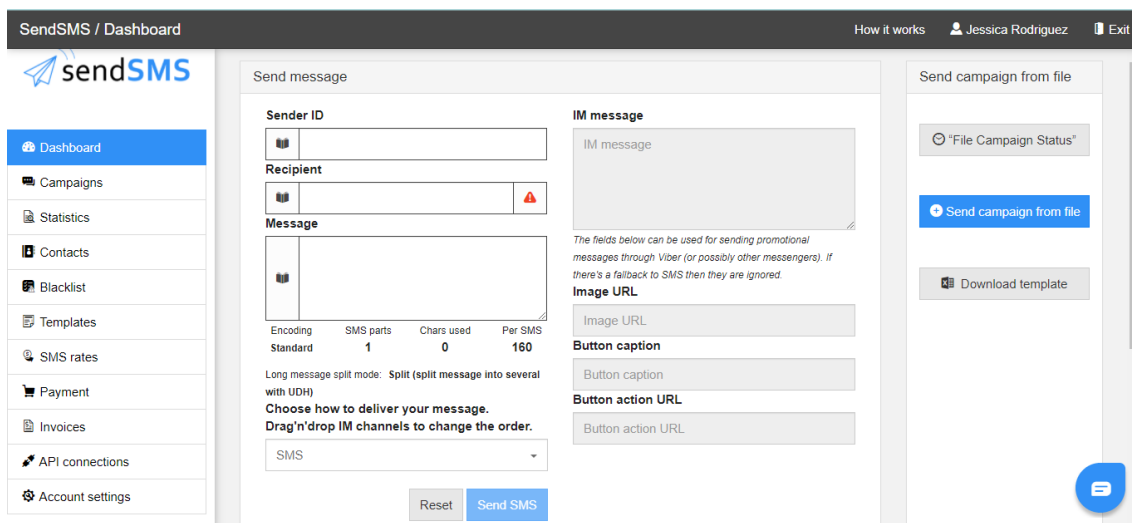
SendSMS / Dashboard

How it works Jessica Rodriguez Exit

sendSMS

Dashboard
Campaigns
Statistics
Contacts
Blacklist
Templates
SMS rates
Payment
Invoices
API connections
Account settings

Send message

Sender ID

Recipient

Message

| Encoding | SMS parts | Chars used | Per SMS |
|---|---|---|---|
| Standard | 1 | 0 | 160 |

Long message split mode: Split (split message into several with UDH)

Choose how to deliver your message.
Drag'n'drop IM channels to change the order.

SMS

Reset Send SMS

IM message

IM message

The fields below can be used for sending promotional messages through Viber (or possibly other messengers). If there's a fallback to SMS then they are ignored.

Image URL

Image URL

Button caption

Button caption

Button action URL

Button action URL

Send campaign from file

"File Campaign Status"

Send campaign from file

Download template